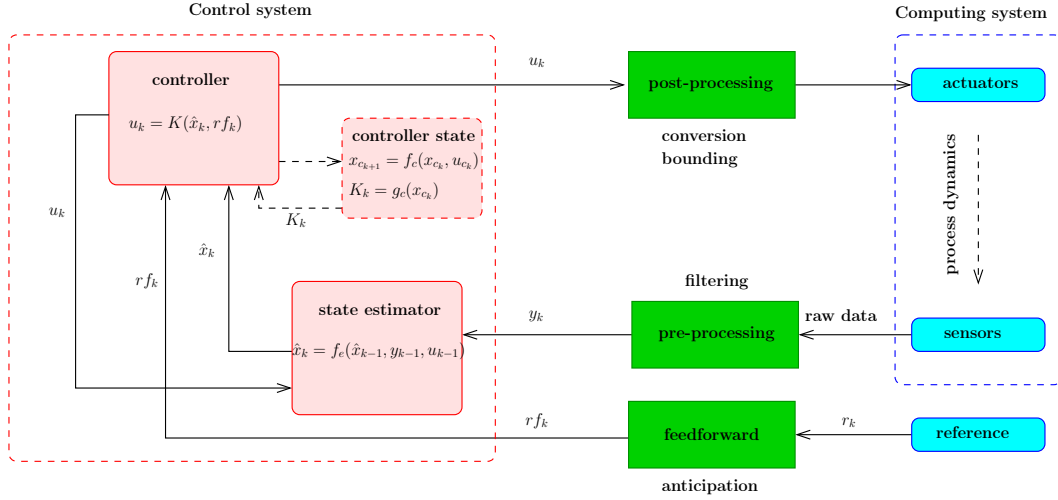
Control system

Computing system

controller

$u_k = K(\hat{x}_k, rf_k)$

$u_k$

post-processing

actuators

conversion
bounding

controller state

$x_{c_{k+1}} = f_c(x_{c_k}, u_{c_k})$

$K_k = g_c(x_{c_k})$

$K_k$

$u_k$

process dynamics

$\hat{x}_k$

$rf_k$

filtering

state estimator

$y_k$

pre-processing

raw data

sensors

$\hat{x}_k = f_e(\hat{x}_{k-1}, y_{k-1}, u_{k-1})$

$rf_k$

feedforward

$r_k$

reference

anticipation